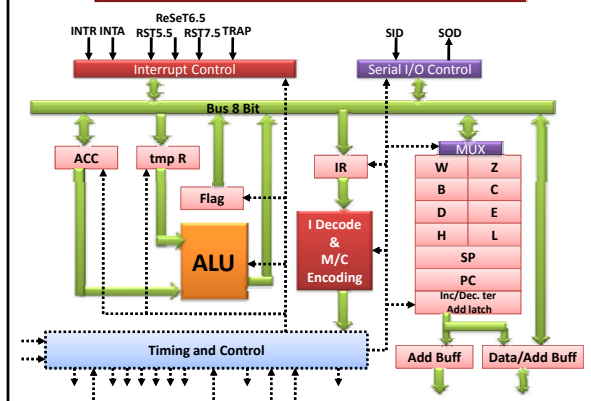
INTR INTA
ReSeT6.5
RST5.5
RST7.5
TRAP
SID
SOD
Interrupt Control
Serial I/O Control
Bus 8 Bit
ACC
tmp R
IR
MUX
Flag
ALU
I Decode & M/C Encoding

| W | Z |
|---|---|
| B | C |
| D | E |
| H | L |
| SP | |
| PC | |

Inc/Dec. ter Add latch
Timing and Control
Add Buff
Data/Add Buff